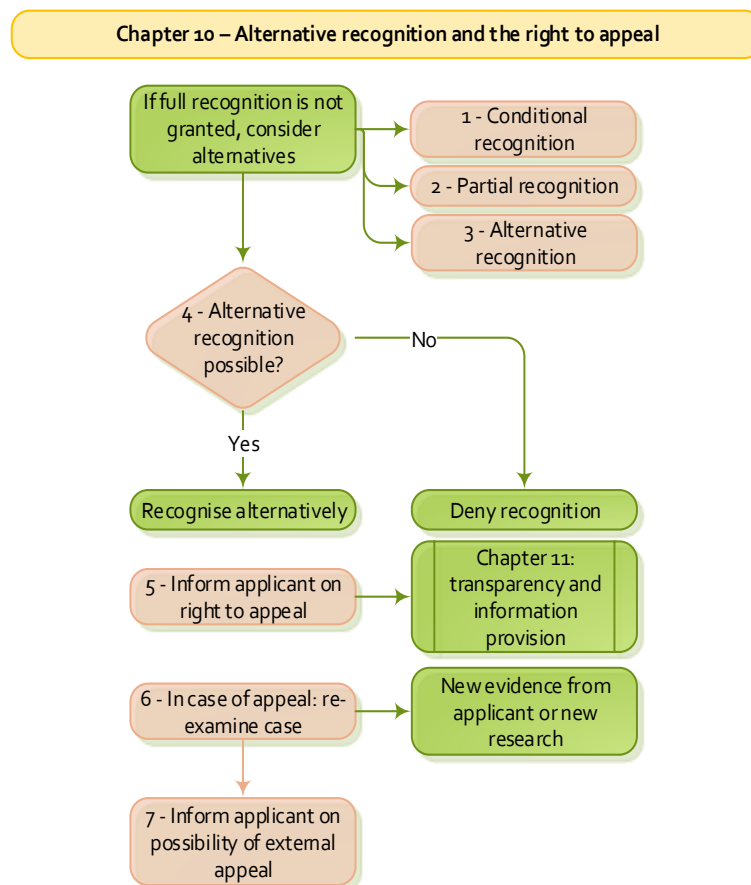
Chapter 10 – Alternative recognition and the right to appeal

If full recognition is not granted, consider alternatives

1 - Conditional recognition

2 - Partial recognition

3 - Alternative recognition

4 - Alternative recognition possible?

No

Yes

Recognise alternatively

Deny recognition

5 - Inform applicant on right to appeal

Chapter 11: transparency and information provision

6 - In case of appeal: re-examine case

New evidence from applicant or new research

7 - Inform applicant on possibility of external appeal